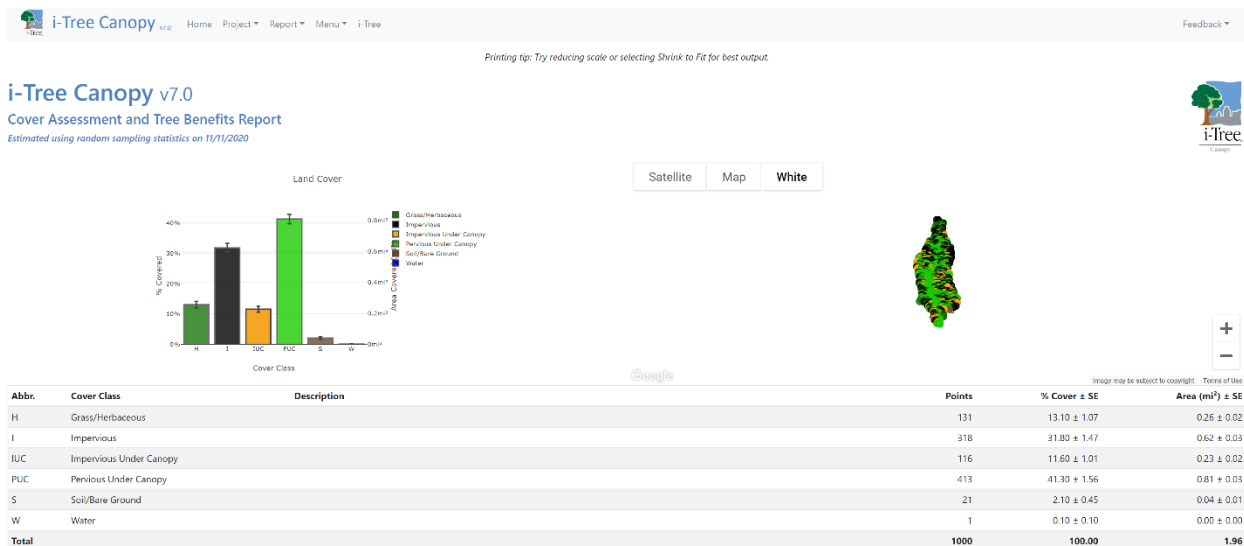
i-Tree Canopy v7.0 Home Project ▾ Report ▾ Menu ▾ i-Tree Feedback ▾

Printing tip: Try reducing scale or selecting Shrink to Fit for best output.

i-Tree Canopy v7.0

Cover Assessment and Tree Benefits Report

Estimated using random sampling statistics on 11/11/2020

i-Tree Canopy

Land Cover

Satellite Map White

40% 30% 20% 10% 0%

% Covered

0.8mi² 0.6mi² 0.4mi² 0.2mi² 0mi²

Area Covered

H I IUC PUC S W

Cover Class

Grass/Herbaceous
Impervious
Impervious Under Canopy
Pervious Under Canopy
Soil/Bare Ground
Water

Google

Image may be subject to copyright Terms of Use

+
−

| Abbr. | Cover Class | Description | Points | % Cover ± SE | Area (mi²) ± SE |
|---|---|---|---|---|---|
| H | Grass/Herbaceous | | 131 | 13.10 ± 1.07 | 0.26 ± 0.02 |
| I | Impervious | | 318 | 31.80 ± 1.47 | 0.62 ± 0.03 |
| IUC | Impervious Under Canopy | | 116 | 11.60 ± 1.01 | 0.23 ± 0.02 |
| PUC | Pervious Under Canopy | | 413 | 41.30 ± 1.56 | 0.81 ± 0.03 |
| S | Soil/Bare Ground | | 21 | 2.10 ± 0.45 | 0.04 ± 0.01 |
| W | Water | | 1 | 0.10 ± 0.10 | 0.00 ± 0.00 |
| Total | | | 1000 | 100.00 | 1.96 |